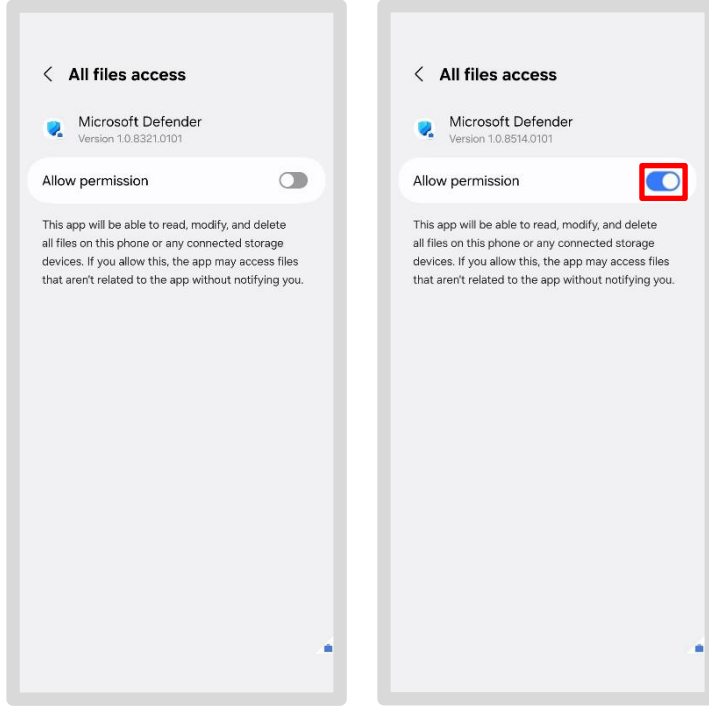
< All files access

Microsoft Defender
Version 1.0.8321.0101

Allow permission

This app will be able to read, modify, and delete all files on this phone or any connected storage devices. If you allow this, the app may access files that aren't related to the app without notifying you.

< All files access

Microsoft Defender
Version 1.0.8514.0101

Allow permission

This app will be able to read, modify, and delete all files on this phone or any connected storage devices. If you allow this, the app may access files that aren't related to the app without notifying you.